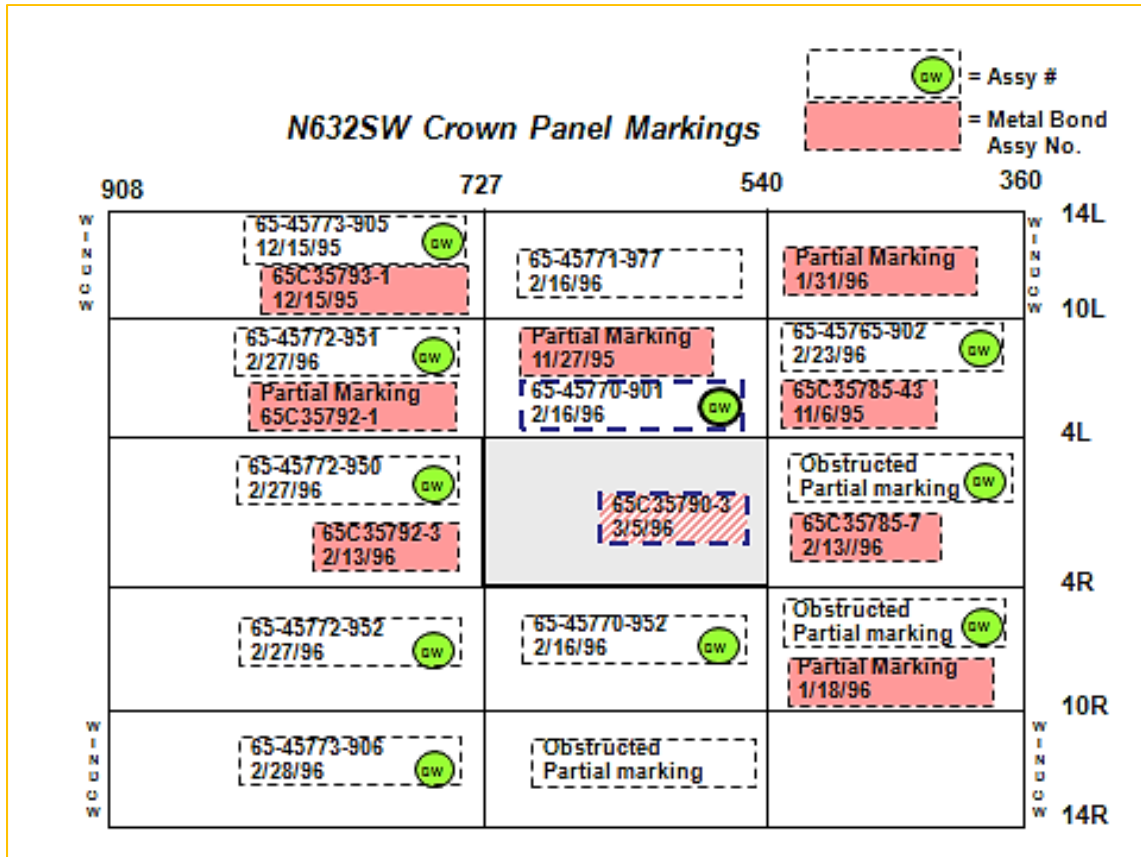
QW = Assy #

= Metal Bond Assy No.

N632SW Crown Panel Markings

908

727

540

360

14L

10L

4L

4R

10R

14R

WINDOW

WINDOW

WINDOW

WINDOW

65-45773-905
12/15/95 QW

65C35793-1
12/15/95

65-45771-977
2/16/96

Partial Marking
1/31/96

65-45772-951
2/27/96 QW

Partial Marking
65C35792-1

Partial Marking
11/27/95

65-45770-901
2/16/96 QW

65-45765-902
2/23/96 QW

65C35785-43
11/6/95

65-45772-950
2/27/96 QW

65C35792-3
2/13/96

65C35790-3
3/5/96

Obstructed
Partial marking QW

65C35785-7
2/13//96

65-45772-952
2/27/96 QW

65-45770-952
2/16/96 QW

Obstructed
Partial marking QW

Partial Marking
1/18/96

65-45773-906
2/28/96 QW

Obstructed
Partial marking